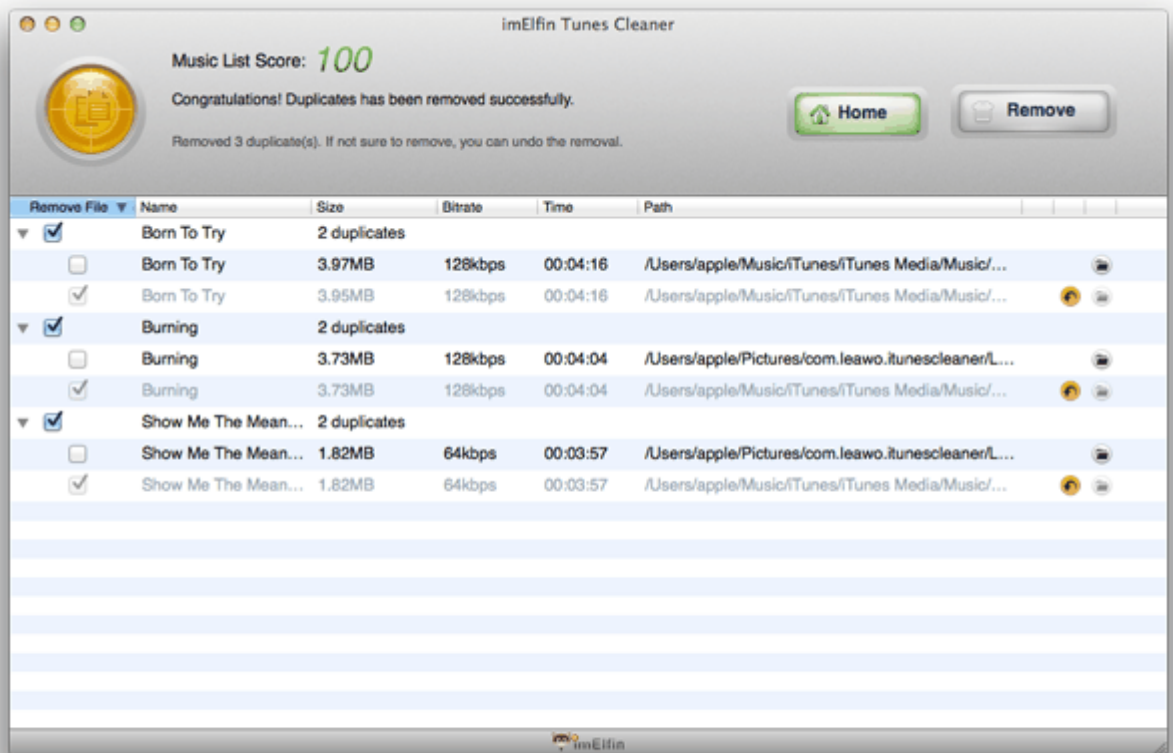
imElfin Tunes Cleaner

Music List Score: 100

Congratulations! Duplicates has been removed successfully.

Removed 3 duplicate(s). If not sure to remove, you can undo the removal.

Home

Remove

| Remove File | Name | Size | Bitrate | Time | Path |
|---|---|---|---|---|---|
| ☑ | Born To Try | 2 duplicates | | | |
| ☐ | Born To Try | 3.97MB | 128kbps | 00:04:16 | /Users/apple/Music/iTunes/iTunes Media/Music/... |
| ✓ | Born To Try | 3.95MB | 128kbps | 00:04:16 | /Users/apple/Music/iTunes/iTunes Media/Music/... |
| ☑ | Burning | 2 duplicates | | | |
| ☐ | Burning | 3.73MB | 128kbps | 00:04:04 | /Users/apple/Pictures/com.leawo.itunescleaner/L... |
| ✓ | Burning | 3.73MB | 128kbps | 00:04:04 | /Users/apple/Music/iTunes/iTunes Media/Music/... |
| ☑ | Show Me The Mean... | 2 duplicates | | | |
| ☐ | Show Me The Mean... | 1.82MB | 64kbps | 00:03:57 | /Users/apple/Pictures/com.leawo.itunescleaner/L... |
| ✓ | Show Me The Mean... | 1.82MB | 64kbps | 00:03:57 | /Users/apple/Music/iTunes/iTunes Media/Music/... |

imElfin